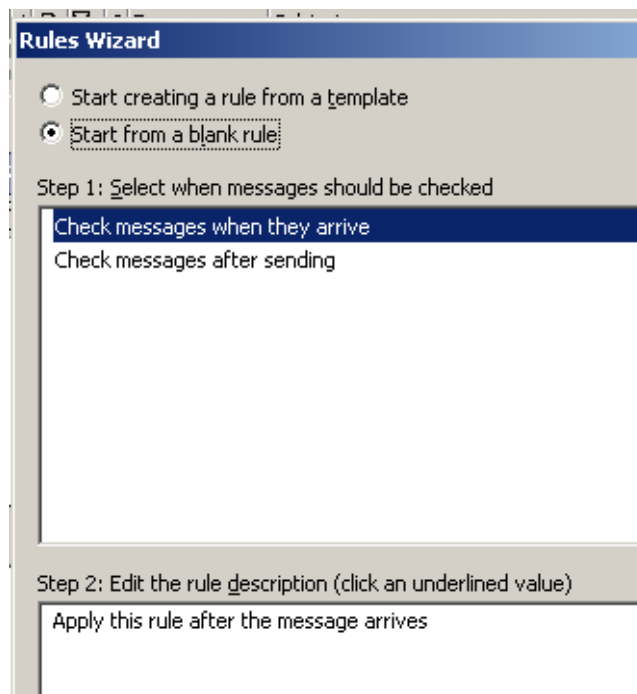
Rules Wizard

Start creating a rule from a template
Start from a blank rule

Step 1: Select when messages should be checked

Check messages when they arrive
Check messages after sending

Step 2: Edit the rule description (click an underlined value)

Apply this rule after the message arrives